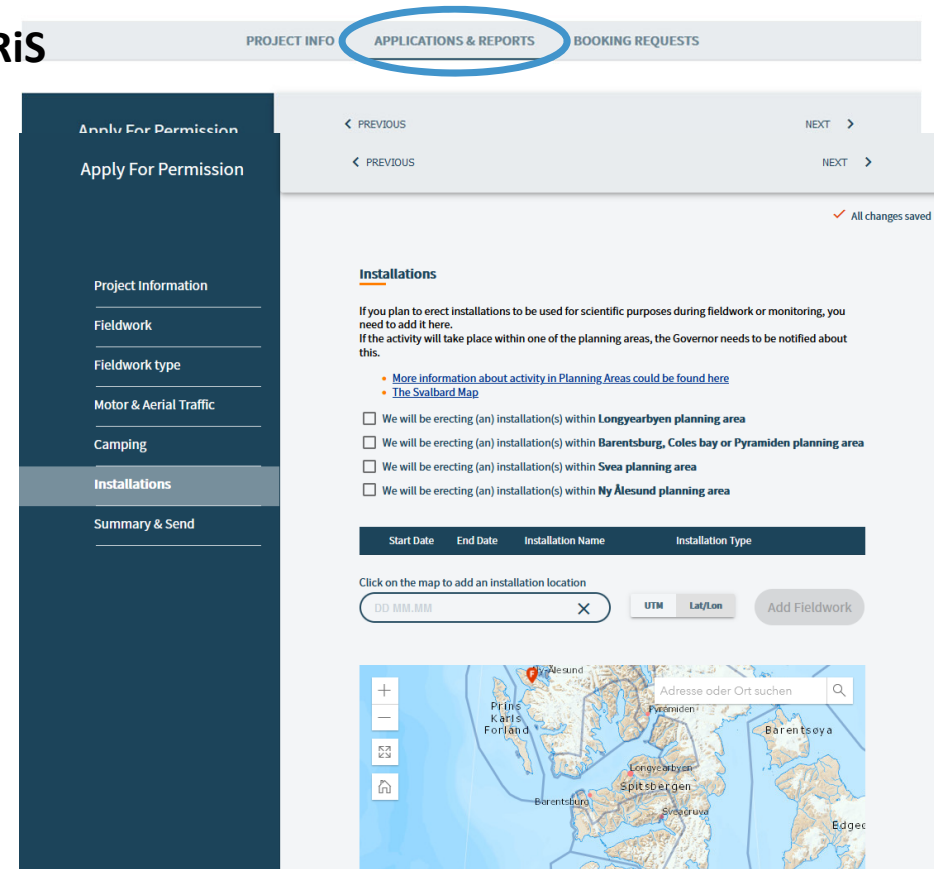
RiS

PROJECT INFO APPLICATIONS & REPORTS BOOKING REQUESTS

Apply For Permission

PREVIOUS NEXT

Apply For Permission

PREVIOUS NEXT

All changes saved

Project Information
Fieldwork
Fieldwork type
Motor & Aerial Traffic
Camping
Installations
Summary & Send

Installations

If you plan to erect installations to be used for scientific purposes during fieldwork or monitoring, you need to add it here.
If the activity will take place within one of the planning areas, the Governor needs to be notified about this.

- More information about activity in Planning Areas could be found here
- The Svalbard Map

We will be erecting (an) installation(s) within Longyearbyen planning area
We will be erecting (an) installation(s) within Barentsburg, Coles bay or Pyramiden planning area
We will be erecting (an) installation(s) within Svea planning area
We will be erecting (an) installation(s) within Ny Ålesund planning area

| Start Date | End Date | Installation Name | Installation Type |
|---|---|---|---|

Click on the map to add an installation location

DD MM.MM

UTM Lat/Lon

Add Fieldwork

Adresse oder Ort suchen

Ny-Ålesund
Prins Karls Forland
Pyramiden
Barentsøya
Longyearbyen
Spitsbergen
Barentsburg
Sveagruva
Edgeø